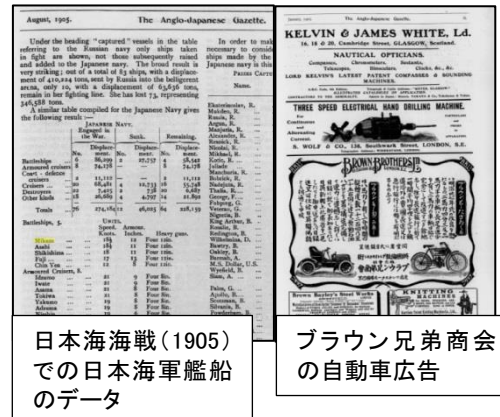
August, 1905. The Anglo-Japanese Gazette.

Under the heading "captured" vessels in the table referring to the Russian navy only ships taken in fight are shown, not those subsequently raised and added to the Japanese navy. The broad result is very striking; out of a total of 83 ships, with a displacement of 410,224 tons, sent by Russia into the belligerent arena, only 10, with a displacement of 63,636 tons, remain in her fighting line. She has lost 73, representing 346,588 tons.

A similar table compiled for the Japanese Navy gives the following result:—

In order to make it necessary to consider ships made by the Japanese navy is the

Japanese Navy.

Battleships
Armoured cruisers
Coast-defence cruisers
Cruisers
Destroyers
Other kinds

Totals

Battleships, 5.

Mikasa
Asahi
Shikishima
Fuji
Chin Yen

Armoured Cruisers, 8.

Asama
Iwate
Idzumo
Tokiwa
Yakumo
Azuma
Nisshin

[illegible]

Name.

Electrician, R.
Malden, R.
Russia, R.
Angora, R.
Manjuria, R.
Alexander, R.
Russia, R.
Mindal, R.
Mikhail, R.
Kotic, R.
Juliate
Manchuria, R.
Bolshaia, R.
Shakhin, R.
Theba, R.
George, F.
Pilgrim, G.
Vecovan, G.
Nigretia, B.
King Arthur, B.
Rosalie, B.
Burlington, B.
Wilhelmina, D.
Beatty, B.
Oakley, B.
Barracouta, R.
M.S. Dollar, U.S.
Wynfield, B.
Hans, A.
Palos, G.
Ajalia, B.
Siemens, B.
Sikaria, B.
Eskimo

January, 1905. The Anglo-Japanese Gazette.

KELVIN & JAMES WHITE, Ld.
16, 18 & 20, Cambridge Street, GLASGOW, Scotland.
NAUTICAL OPTICIANS.
Compasses, Chronometers, Sextants, Telescopes, Binoculars, Clocks, &c., &c.
LORD KELVIN'S LATEST PATENT COMPASSES & SOUNDING MACHINES.

THREE SPEED ELECTRICAL HAND DRILLING MACHINE.
S. WOLF & CO., 136, Southwark Street, LONDON, S.E.

BROWN BROTHERS LD

Browns Bayley's Steel Works

KNITTING MACHINES

日本海海戦(1905)での日本海軍艦船のデータ

ブラウン兄弟商会の自動車広告